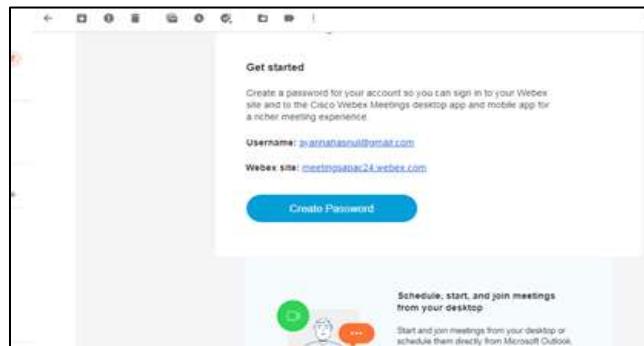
Get started

Create a password for your account so you can sign in to your Webex site and to the Cisco Webex Meetings desktop app and mobile app for a richer meeting experience.

Username: syamahasnul@gmail.com

Webex site: meetingsapac24.webex.com

Create Password

Schedule, start, and join meetings from your desktop

Start and join meetings from your desktop or schedule them directly from Microsoft Outlook.